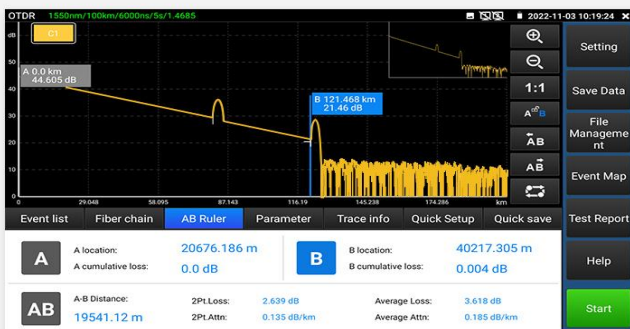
OTDR 1550nm/100km/6000ns/5s/1.4685

2022-11-03 10:19:24

dB

C1

A 0.0 km
44.605 dB

B 121.468 km
21.46 dB

50
40
30
20
10
0

0 29.048 58.095 87.143 116.19 145.238 174.286 km

1:1

Setting

Save Data

File Management

Event Map

Test Report

Help

Start

Event list | Fiber chain | AB Ruler | Parameter | Trace info | Quick Setup | Quick save

A

A location: 20676.186 m
A cumulative loss: 0.0 dB

B

B location: 40217.305 m
B cumulative loss: 0.004 dB

AB

A-B Distance:
19541.12 m

2Pt.Loss: 2.639 dB
2Pt.Attn: 0.135 dB/km

Average Loss: 3.618 dB
Average Attn: 0.185 dB/km